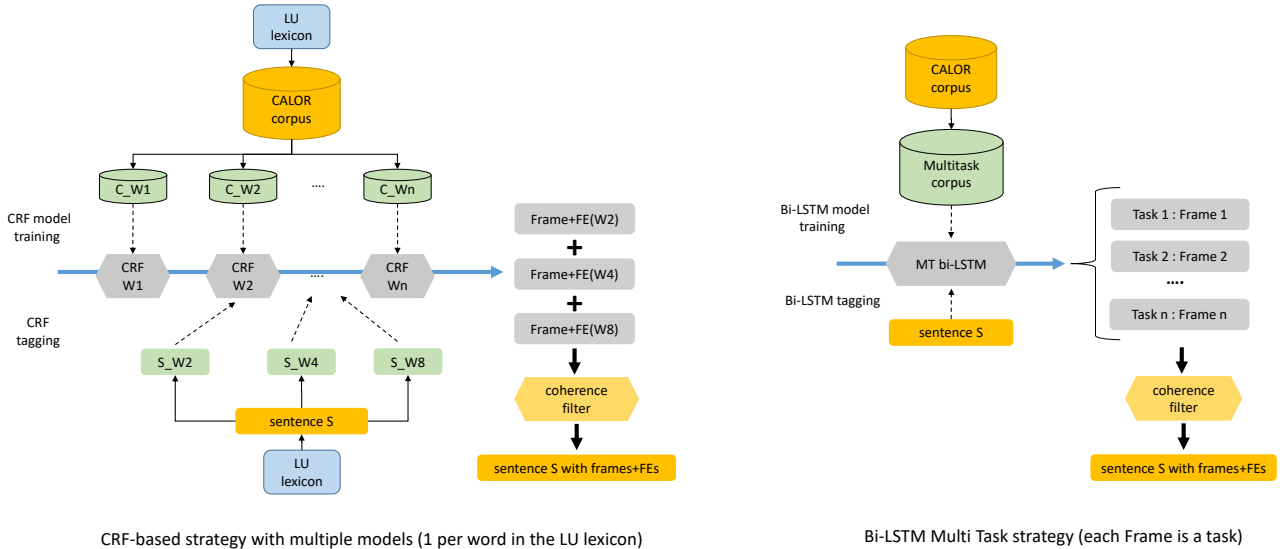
LU lexicon

CALOR corpus

C_W1
C_W2
....
C_Wn

CRF model training

CRF W1
CRF W2
....
CRF Wn

CRF tagging

S_W2
S_W4
S_W8

sentence S

LU lexicon

Frame+FE(W2)
+
Frame+FE(W4)
+
Frame+FE(W8)

coherence filter

sentence S with frames+FEs

CRF-based strategy with multiple models (1 per word in the LU lexicon)

CALOR corpus

Multitask corpus

Bi-LSTM model training

MT bi-LSTM

Bi-LSTM tagging

sentence S

Task 1 : Frame 1
Task 2 : Frame 2
....
Task n : Frame n

coherence filter

sentence S with frames+FEs

Bi-LSTM Multi Task strategy (each Frame is a task)